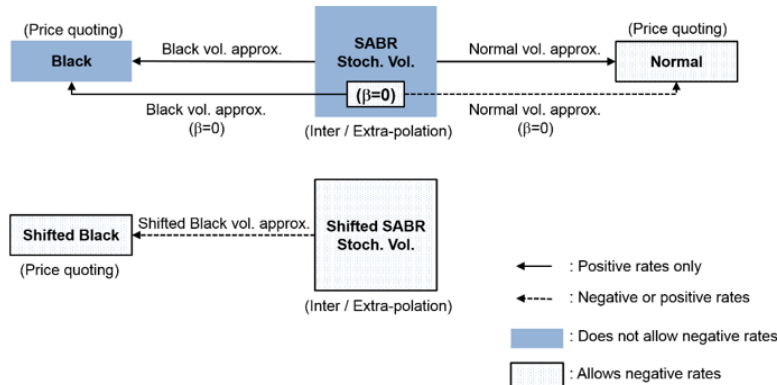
(Price quoting)
Black

Black vol. approx.

SABR
Stoch. Vol.

Normal vol. approx.

(Price quoting)
Normal

($\beta$=0)

Black vol. approx.
($\beta$=0)

(Inter / Extra-polation)

Normal vol. approx.
($\beta$=0)

Shifted Black

Shifted Black vol. approx.

Shifted SABR
Stoch. Vol.

(Price quoting)

(Inter / Extra-polation)

: Positive rates only

: Negative or positive rates

: Does not allow negative rates

: Allows negative rates